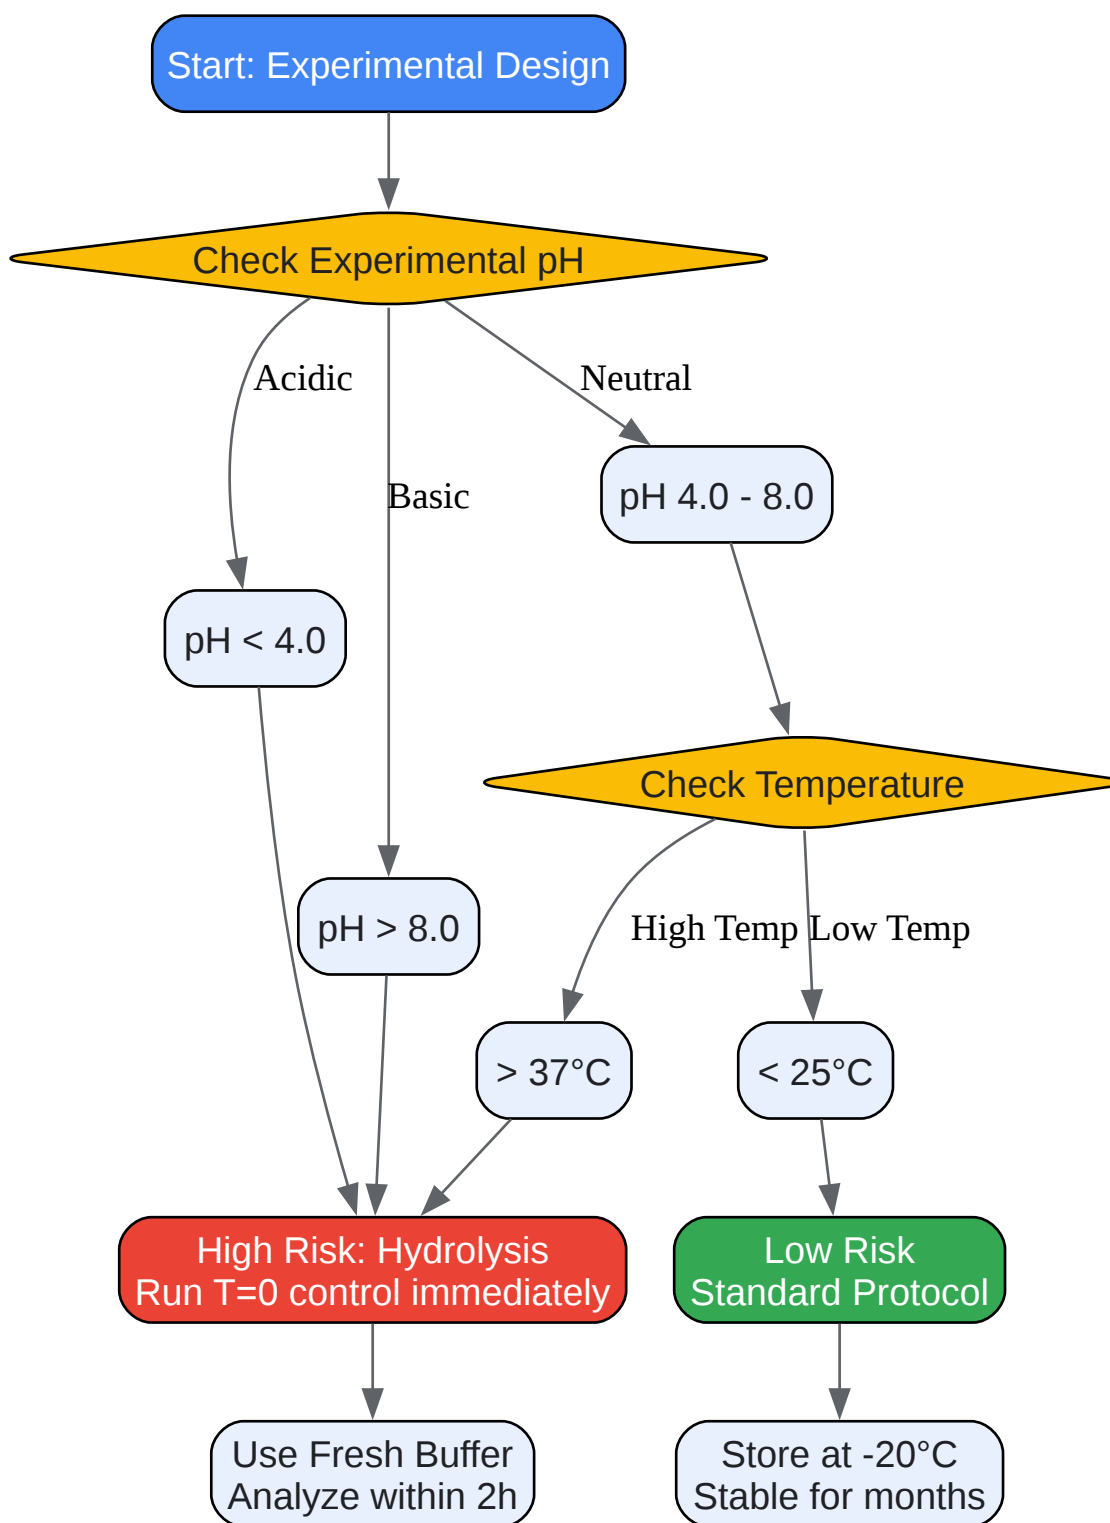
Start: Experimental Design

Check Experimental pH

Acidic

Basic

Neutral

pH 4.0 - 8.0

pH < 4.0

Check Temperature

pH > 8.0

High Temp

Low Temp

> 37°C

< 25°C

High Risk: Hydrolysis
Run T=0 control immediately

Low Risk
Standard Protocol

Use Fresh Buffer
Analyze within 2h

Store at -20°C
Stable for months